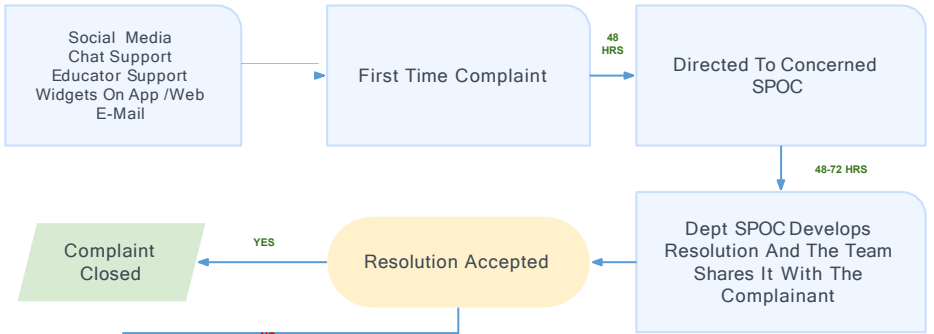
Social Media
Chat Support
Educator Support
Widgets On App /Web
E-Mail

First Time Complaint

48 HRS

Directed To Concerned SPOC

48-72 HRS

Dept SPOC Develops Resolution And The Team Shares It With The Complainant

Resolution Accepted

YES

Complaint Closed